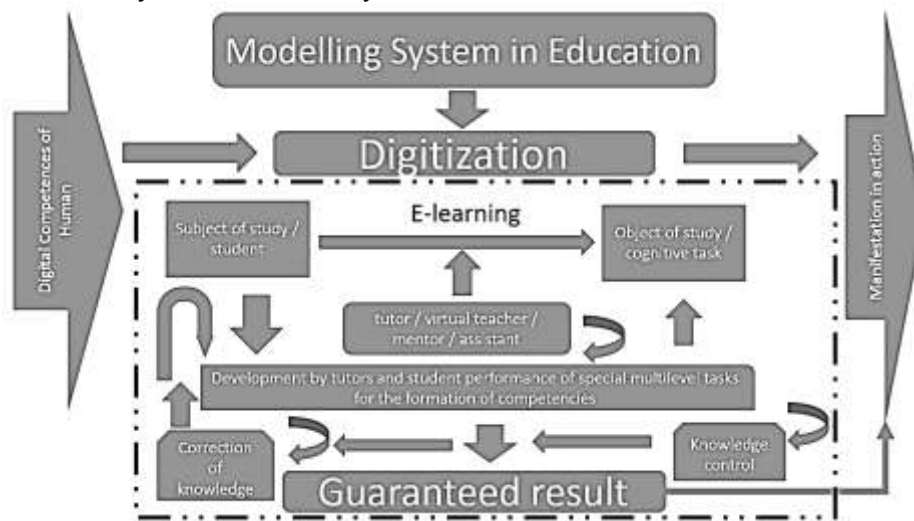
Modelling System in Education

Digital Competences of Human

Digitization

Manifestation in action

Subject of study / student

E-learning

Object of study / cognitive task

tutor / virtual teacher / mentor / assistant

Development by tutors and student performance of special multilevel tasks for the formation of competencies

Correction of knowledge

Knowledge control

Guaranteed result